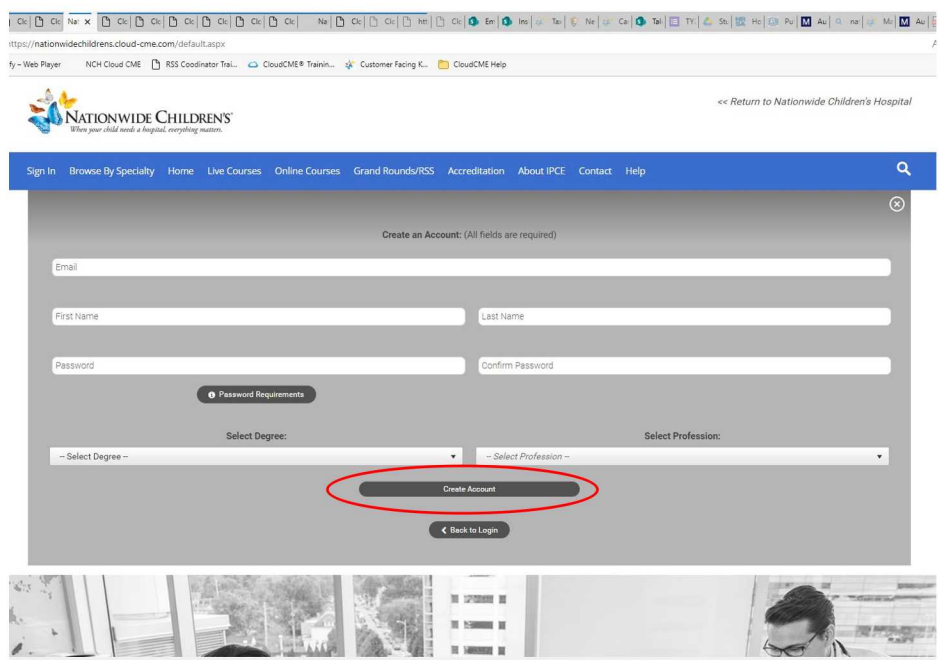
Clc | Clc | Na: × | Clc | Clc | Clc | Clc | Clc | Clc | Clc | Na | Clc | Clc | htt | Clc | Em | Ins | Tas | Ne | Ca | Tal | TY | St | Hc | Pu | Au | na | Mc | Au

https://nationwidechildrens.cloud-cme.com/default.aspx

fy – Web Player NCH Cloud CME RSS Coodinator Trai... CloudCME® Trainin... Customer Facing K... CloudCME Help

NATIONWIDE CHILDREN'S
When your child needs a hospital, everything matters.

<< Return to Nationwide Children's Hospital

Sign In Browse By Specialty Home Live Courses Online Courses Grand Rounds/RSS Accreditation About IPCE Contact Help

Create an Account: (All fields are required)

Email

First Name

Last Name

Password

Confirm Password

Password Requirements

Select Degree:

Select Profession:

-- Select Degree --

-- Select Profession --

Create Account

Back to Login